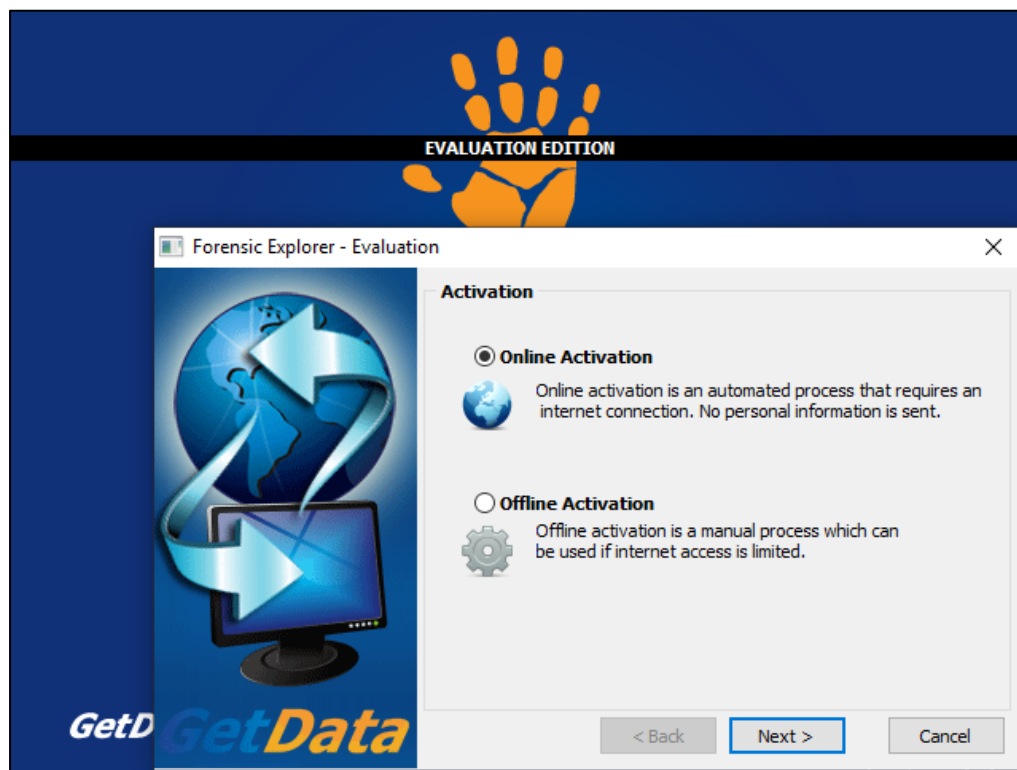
EVALUATION EDITION

Forensic Explorer - Evaluation

Activation

Online Activation

Online activation is an automated process that requires an internet connection. No personal information is sent.

Offline Activation

Offline activation is a manual process which can be used if internet access is limited.

GetD

GetData

< Back

Next >

Cancel